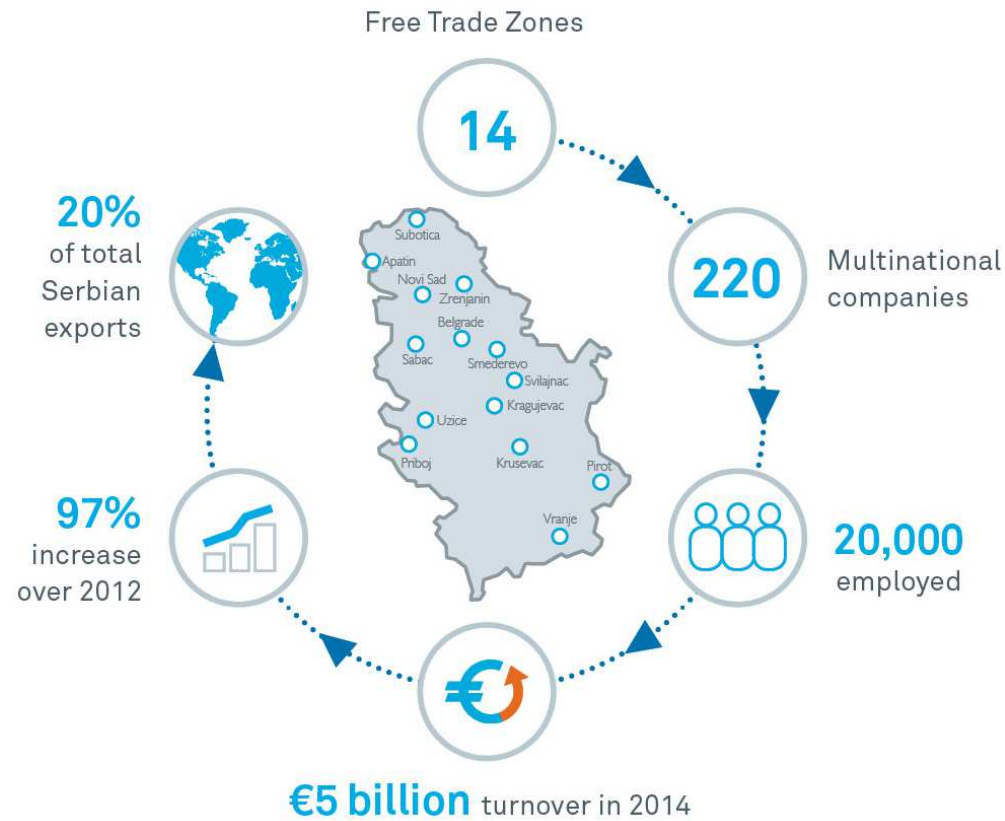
Free Trade Zones

14

220

Multinational companies

20,000 employed

€5 billion turnover in 2014

97% increase over 2012

20% of total Serbian exports

Subotica
Apatin
Novi Sad
Zrenjanin
Belgrade
Sabac
Smederevo
Svilajnac
Kragujevac
Uzice
Priboj
Krusevac
Pirot
Vranje